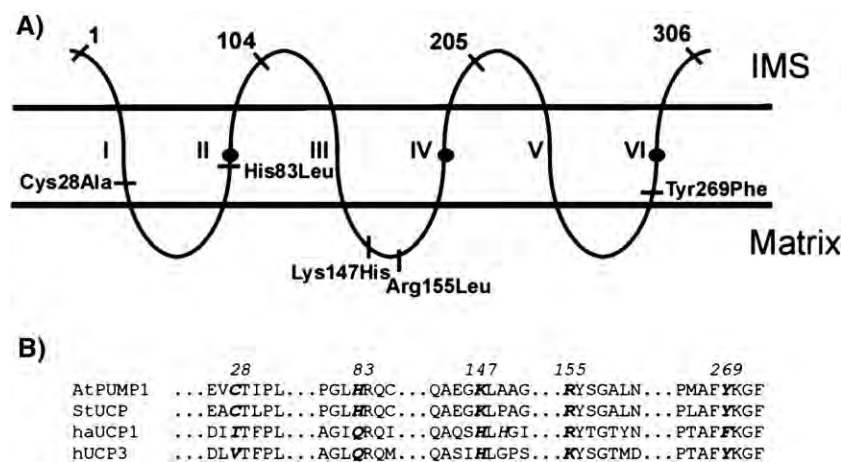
A)

1 104 205 306

IMS

I II III IV V VI

Cys28Ala His83Leu Tyr269Phe

Matrix

Lys147His Arg155Leu

B)

28 83 147 155 269

AtPUMP1 ...EVCTIPL...PGLHRQC...QAEGKLAAG...RYSGALN...PMAFYKGF
StUCP ...EACTLPL...PGLHRQC...QAEGKLPAG...RYSGALN...PLAFYKGF
haUCP1 ...DIITTFPL...AGIQRQI...QAQSHLHGI...RYTGTYN...PTAFFKGF
hUCP3 ...DLVTFPL...AGLQRQM...QASIHLGPS...KYSGTMD...PTAFYKGF